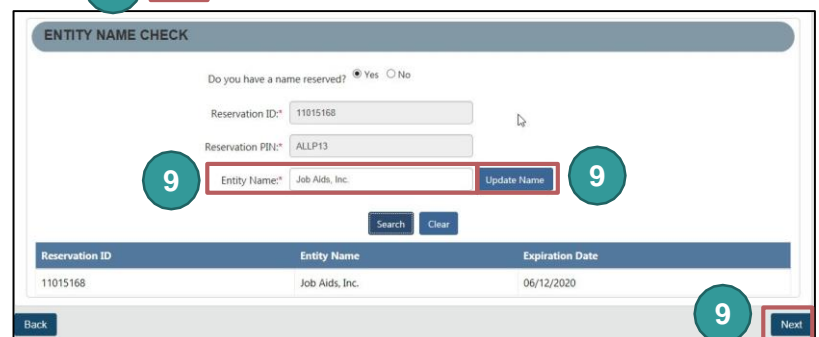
ENTITY NAME CHECK

Do you have a name reserved? Yes No

Reservation ID:* 11015168

Reservation PIN:* ALLP13

9 Entity Name:* Job Aids, Inc. Update Name 9

Search Clear

| Reservation ID | Entity Name | Expiration Date |
|---|---|---|
| 11015168 | Job Aids, Inc. | 06/12/2020 |

Back

9 Next